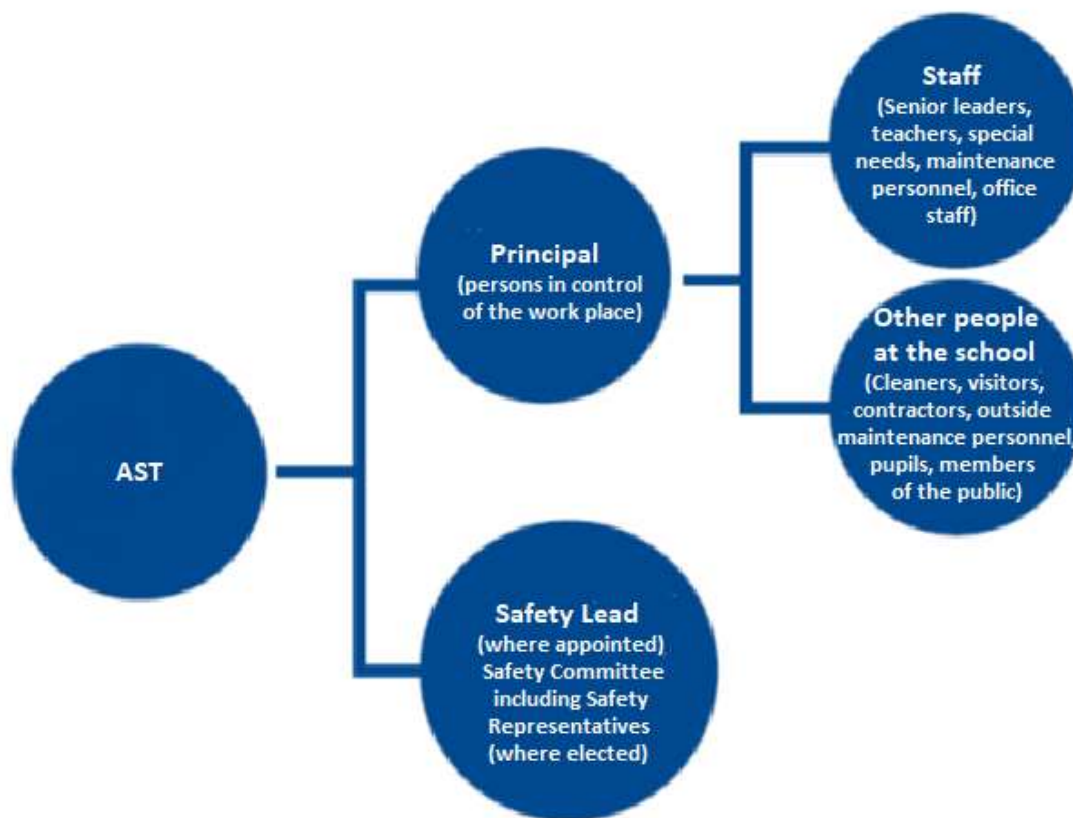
AST

Principal
(persons in control of the work place)

Staff
(Senior leaders, teachers, special needs, maintenance personnel, office staff)

Other people at the school
(Cleaners, visitors, contractors, outside maintenance personnel pupils, members of the public)

Safety Lead
(where appointed)
Safety Committee including Safety Representatives (where elected)